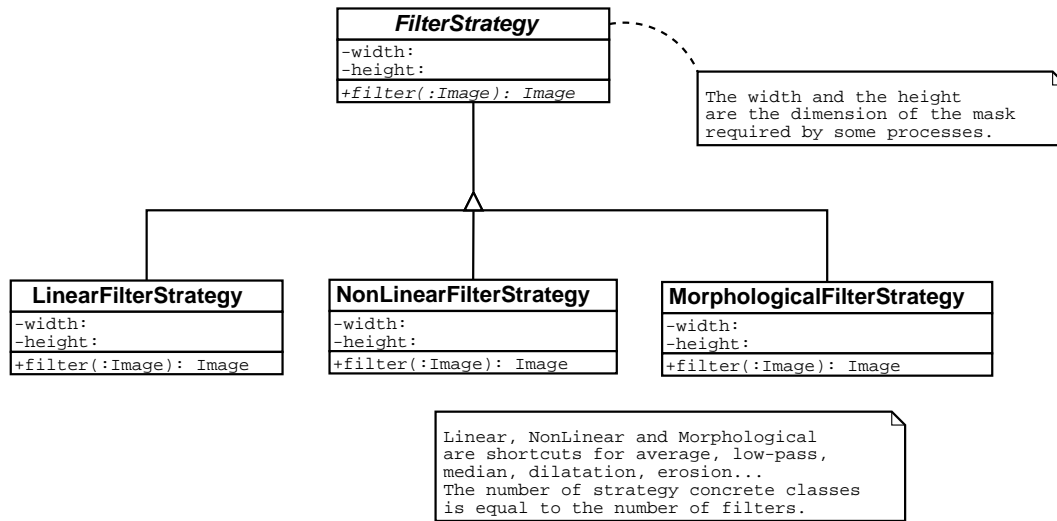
FilterStrategy
-width:
-height:
+filter(:Image): Image

The width and the height are the dimension of the mask required by some processes.

LinearFilterStrategy
-width:
-height:
+filter(:Image): Image

NonLinearFilterStrategy
-width:
-height:
+filter(:Image): Image

MorphologicalFilterStrategy
-width:
-height:
+filter(:Image): Image

Linear, NonLinear and Morphological are shortcuts for average, low-pass, median, dilatation, erosion...
The number of strategy concrete classes is equal to the number of filters.